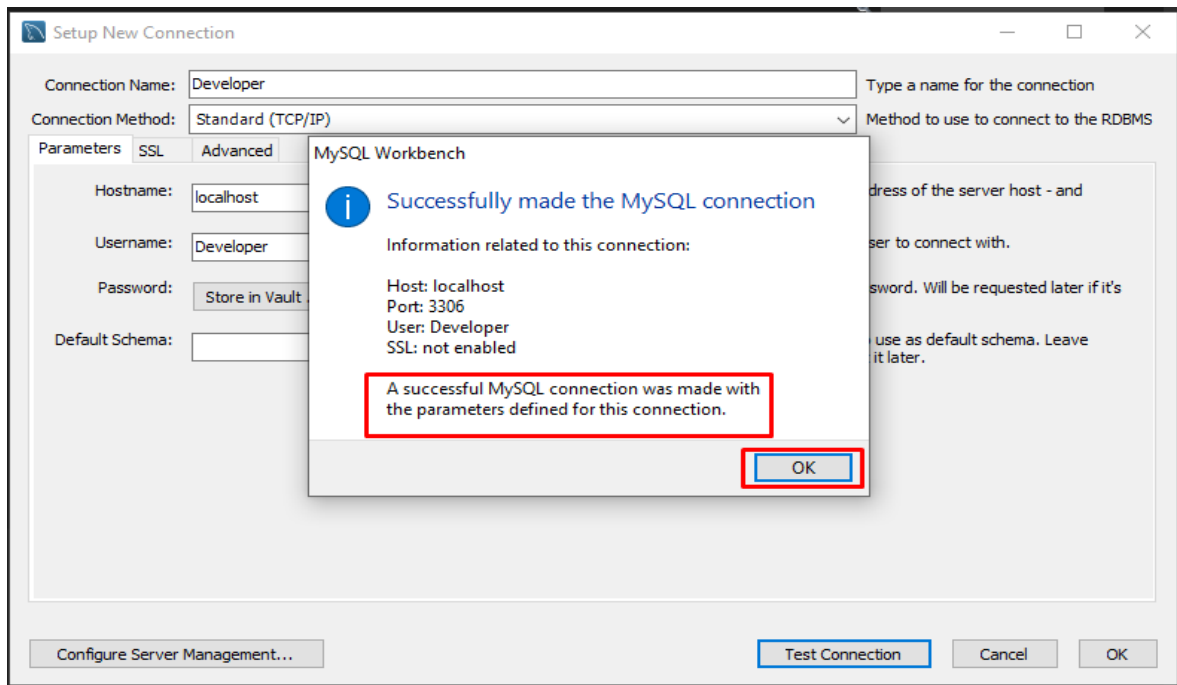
Setup New Connection

Connection Name: Developer
Type a name for the connection

Connection Method: Standard (TCP/IP)
Method to use to connect to the RDBMS

Parameters | SSL | Advanced

Hostname: localhost
dress of the server host - and

Username: Developer
ser to connect with.

Password: Store in Vault ...
sword. Will be requested later if it's

Default Schema:
use as default schema. Leave it later.

MySQL Workbench

Successfully made the MySQL connection

Information related to this connection:

Host: localhost
Port: 3306
User: Developer
SSL: not enabled

A successful MySQL connection was made with the parameters defined for this connection.

OK

Configure Server Management...

Test Connection

Cancel

OK